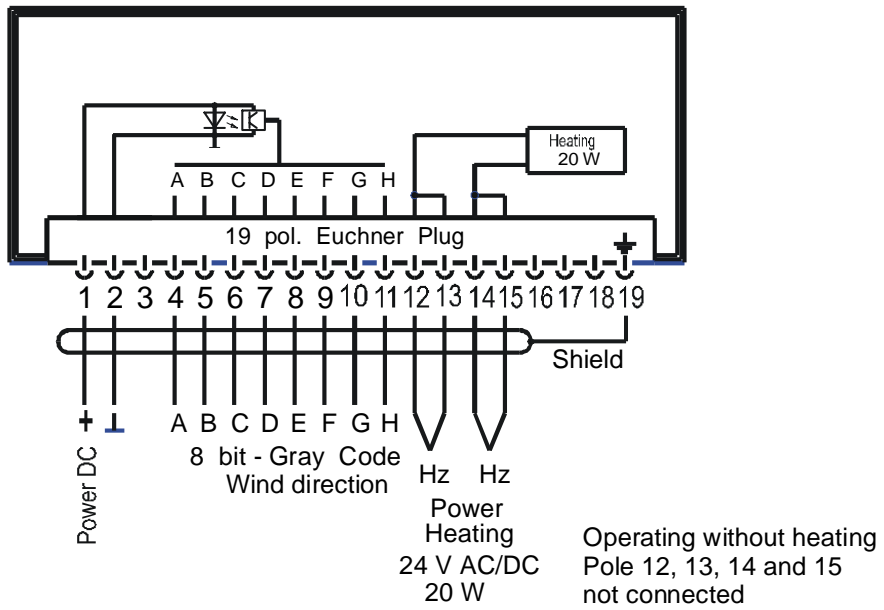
Heating
20 W

A B C D E F G H

19 pol. Euchner Plug

1 2 3 4 5 6 7 8 9 10 11 12 13 14 15 16 17 18 19

Shield

+ ⊥

Power DC

A B C D E F G H

8 bit - Gray Code
Wind direction

Hz Hz

Power
Heating
24 V AC/DC
20 W

Operating without heating
Pole 12, 13, 14 and 15
not connected